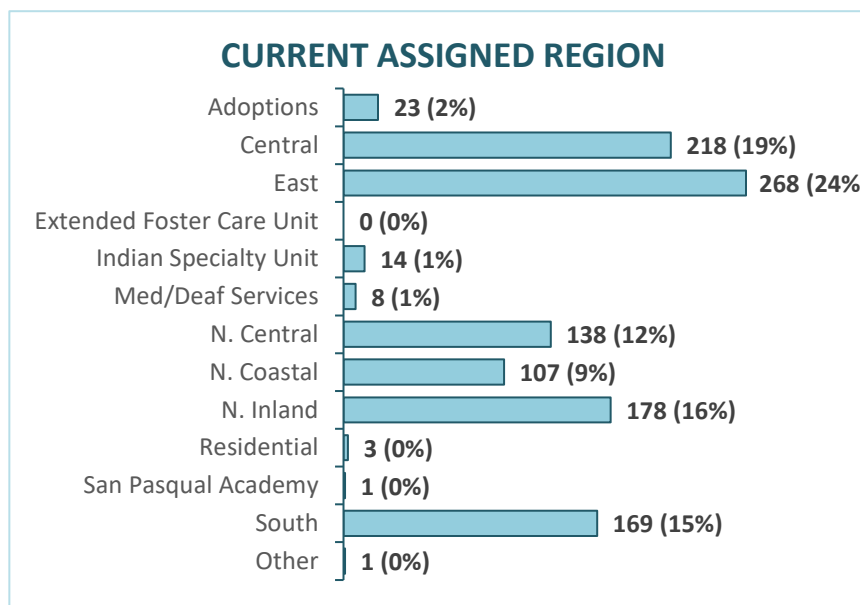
CURRENT ASSIGNED REGION

| Region | Count |
|---|---|
| Adoptions | 23 (2%) |
| Central | 218 (19%) |
| East | 268 (24% |
| Extended Foster Care Unit | 0 (0%) |
| Indian Specialty Unit | 14 (1%) |
| Med/Deaf Services | 8 (1%) |
| N. Central | 138 (12%) |
| N. Coastal | 107 (9%) |
| N. Inland | 178 (16%) |
| Residential | 3 (0%) |
| San Pasqual Academy | 1 (0%) |
| South | 169 (15%) |
| Other | 1 (0%) |